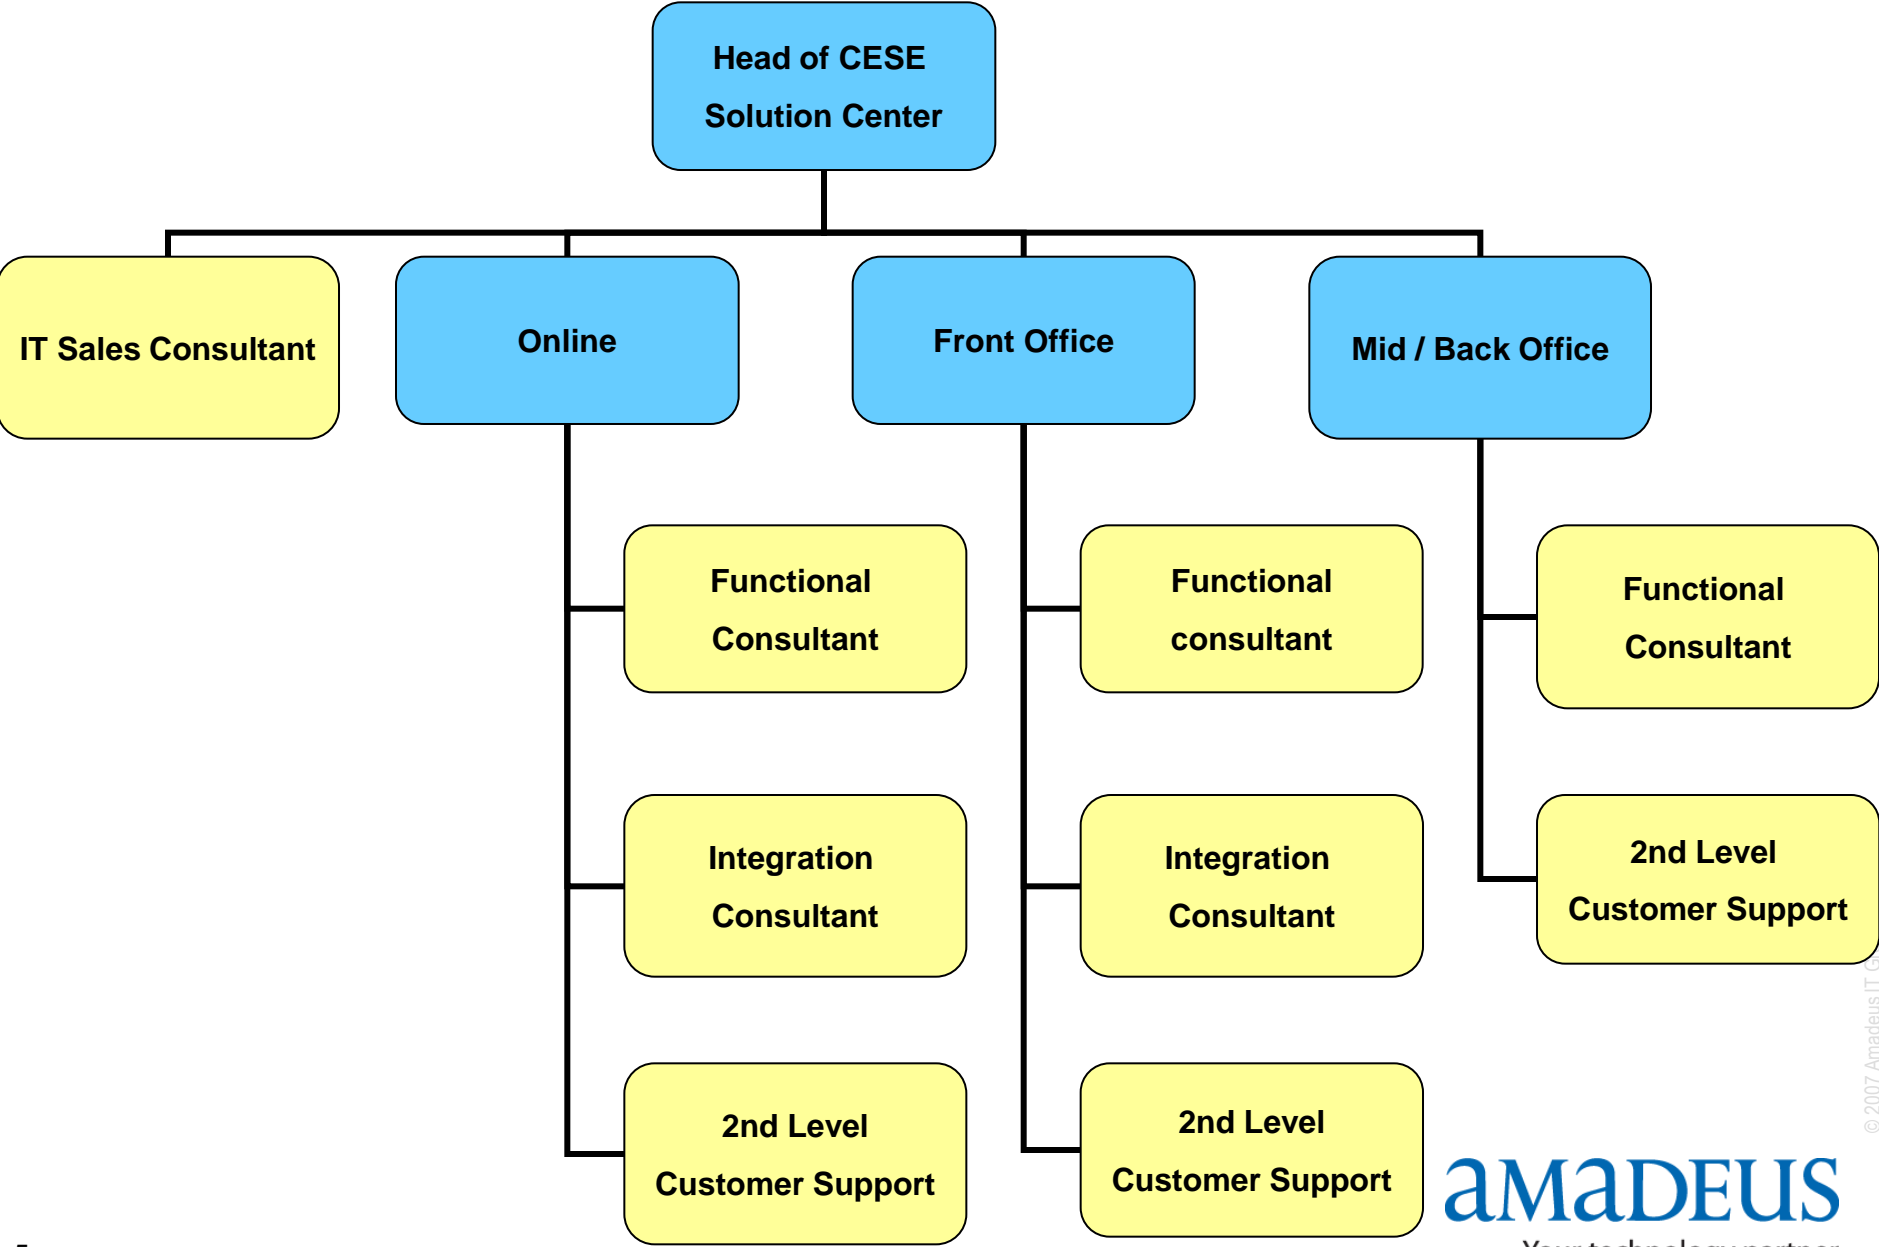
Head of CESE Solution Center

IT Sales Consultant

Online

Front Office

Mid / Back Office

Functional Consultant

Integration Consultant

2nd Level Customer Support

Functional consultant

Integration Consultant

2nd Level Customer Support

Functional Consultant

2nd Level Customer Support

© 2007 Amadeus IT G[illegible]

amadeus

Your technology partner